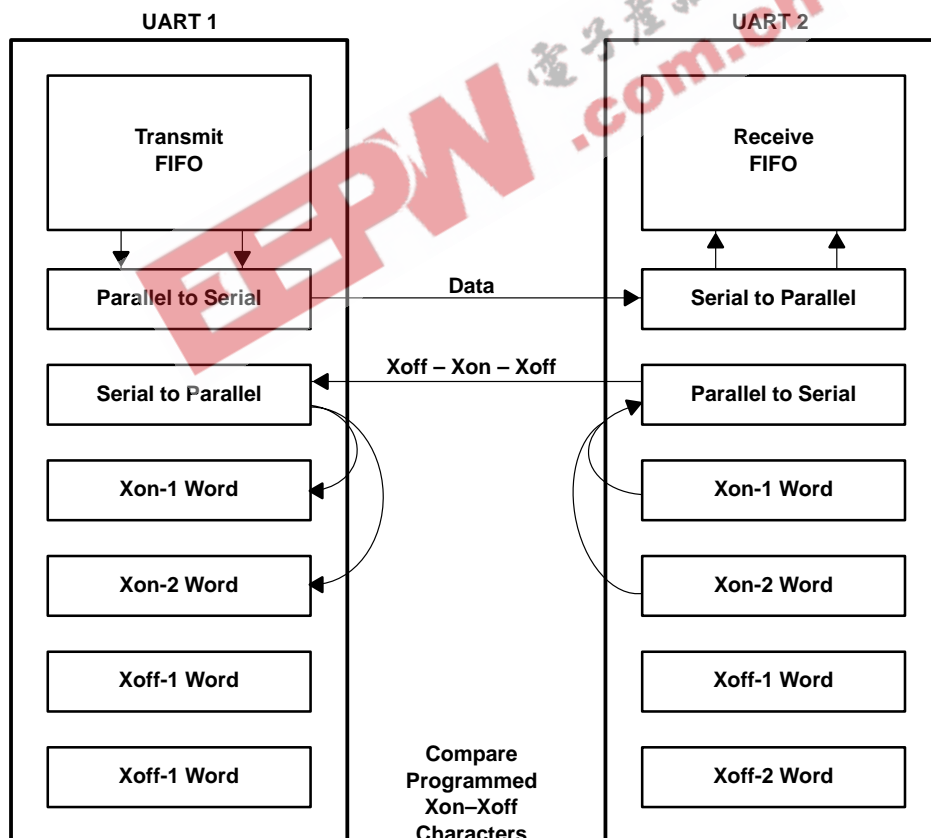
UART 1

UART 2

Transmit FIFO

Receive FIFO

Parallel to Serial

Data

Serial to Parallel

Serial to Parallel

Xoff – Xon – Xoff

Parallel to Serial

Xon-1 Word

Xon-1 Word

Xon-2 Word

Xon-2 Word

Xoff-1 Word

Xoff-1 Word

Xoff-1 Word

Xoff-2 Word

Compare Programmed Xon–Xoff Characters

EEPW .com.cn